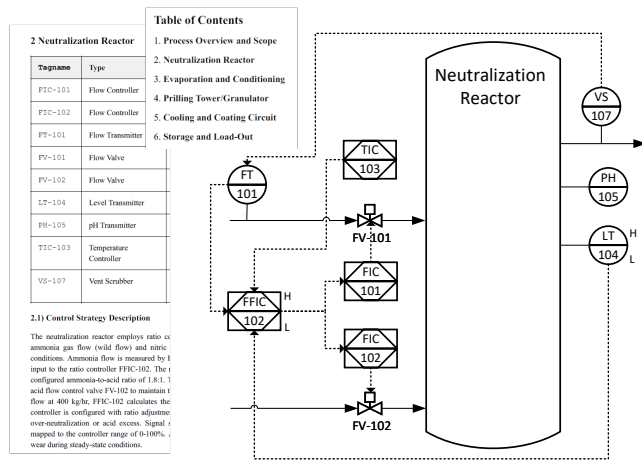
2 Neutralization Reactor

| Tagname | Type |
|---|---|
| FIC-101 | Flow Controller |
| FIC-102 | Flow Controller |
| FT-101 | Flow Transmitter |
| FV-101 | Flow Valve |
| FV-102 | Flow Valve |
| LT-104 | Level Transmitter |
| PH-105 | pH Transmitter |
| TIC-103 | Temperature Controller |
| VS-107 | Vent Scrubber |

2.1) Control Strategy Description

The neutralization reactor employs ratio c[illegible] ammonia gas flow (wild flow) and nitric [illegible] conditions. Ammonia flow is measured by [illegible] input to the ratio controller FFIC-102. The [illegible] configured ammonia-to-acid ratio of 1.8:1. T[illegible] acid flow control valve FV-102 to maintain t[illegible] flow at 400 kg/hr, FFIC-102 calculates the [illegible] controller is configured with ratio adjustme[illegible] over-neutralization or acid excess. Signal s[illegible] mapped to the controller range of 0-100%. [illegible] wear during steady-state conditions.

Table of Contents
1. Process Overview and Scope
2. Neutralization Reactor
3. Evaporation and Conditioning
4. Prilling Tower/Granulator
5. Cooling and Coating Circuit
6. Storage and Load-Out

Neutralization Reactor
VS 107
PH 105
LT 104 H L
FT 101
TIC 103
FV-101
FFIC 102 H L
FIC 101
FIC 102
FV-102